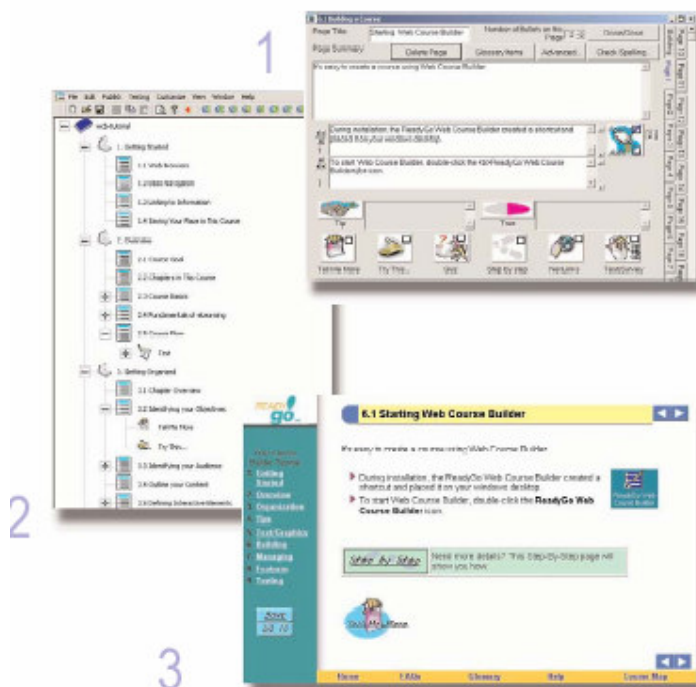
1

6.1 Building a Course

Page Title: Starting Web Course Builder

Number of Bullets on this Page: 2

Page Summary

Delete Page

Glossary Items

Advanced

Check Spelling

It's easy to create a course using Web Course Builder.

During installation, the ReadyGo Web Course Builder created a shortcut and placed it on your windows desktop.

To start Web Course Builder, double-click the ReadyGo Web Course Builder icon.

Tell Me More

Try This

Quiz

Step by step

Features

Test/Survey

Page 1

Page 2

Page 3

Page 4

Page 5

Page 6

Page 7

Page 8

Page 9

Page 10

File Edit Publish Testing Customize View Window Help

wcb-tutorial

1. Getting Started

1.1 Web browsers

1.2 Basic Navigation

1.3 Getting to Information

1.4 Saving Your Place in This Course

2. Overview

2.1 Course Goal

2.2 Chapters in This Course

2.3 Course Basics

2.4 Fundamentals of eLearning

2.5 Course Flow

Test

3. Getting Organized

3.1 Chapter Overview

3.2 Identifying your Objectives

Tell Me More

Try This...

3.3 Identifying your Audience

3.4 Outline your Content

3.5 Defining Interactive Elements

2

ReadyGo

Getting Started

Overview

Organization

Tips

Text/Graphics

Building

Managing

Features

Testing

6.1 Starting Web Course Builder

It's easy to create a course using Web Course Builder.

During installation, the ReadyGo Web Course Builder created a shortcut and placed it on your windows desktop.

To start Web Course Builder, double-click the ReadyGo Web Course Builder icon.

ReadyGo Web Course Builder

Step By Step

Need more details? This Step-By-Step page will show you how.

Tell Me More

3

Home

FAQs

Glossary

Help

Course Map